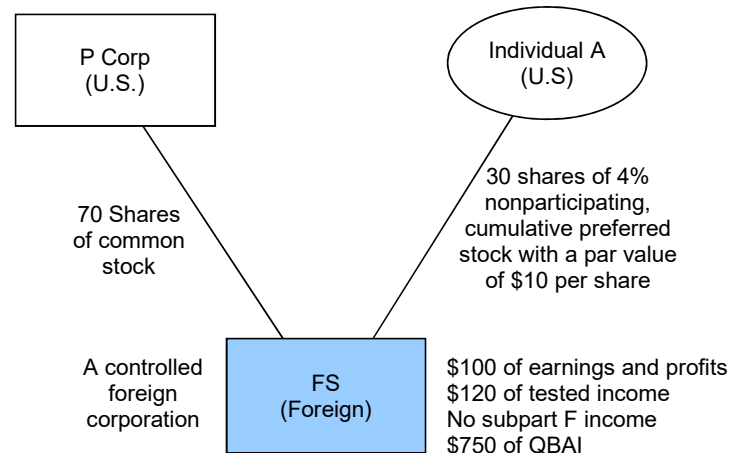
P Corp
(U.S.)

Individual A
(U.S)

70 Shares of common stock

30 shares of 4% nonparticipating, cumulative preferred stock with a par value of $10 per share

A controlled foreign corporation

FS
(Foreign)

$100 of earnings and profits
$120 of tested income
No subpart F income
$750 of QBAI